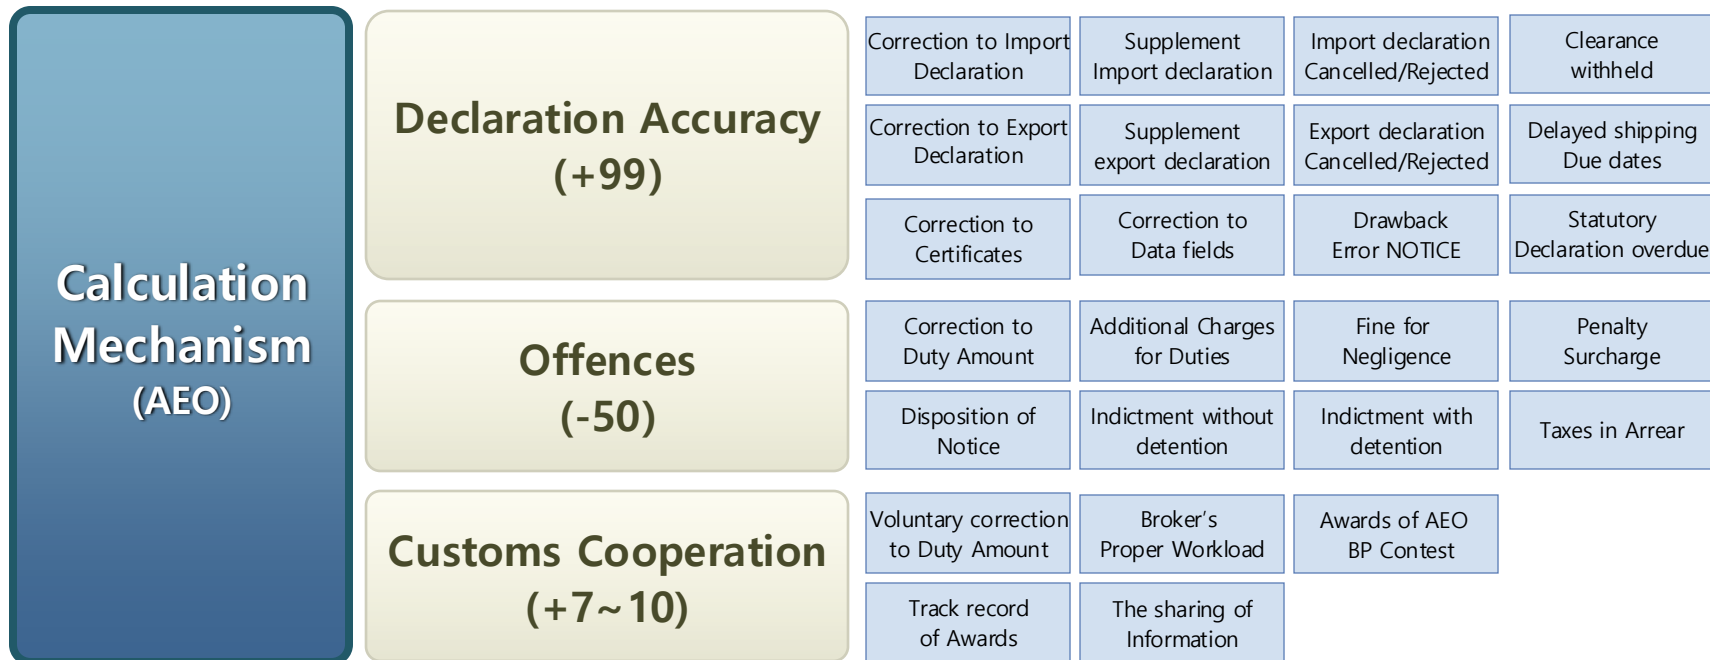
Calculation Mechanism (AEO)

Declaration Accuracy (+99)

Correction to Import Declaration

Supplement Import declaration

Import declaration Cancelled/Rejected

Clearance withheld

Correction to Export Declaration

Supplement export declaration

Export declaration Cancelled/Rejected

Delayed shipping Due dates

Correction to Certificates

Correction to Data fields

Drawback Error NOTICE

Statutory Declaration overdue

Offences (-50)

Correction to Duty Amount

Additional Charges for Duties

Fine for Negligence

Penalty Surcharge

Disposition of Notice

Indictment without detention

Indictment with detention

Taxes in Arrear

Customs Cooperation (+7~10)

Voluntary correction to Duty Amount

Broker's Proper Workload

Awards of AEO BP Contest

Track record of Awards

The sharing of Information